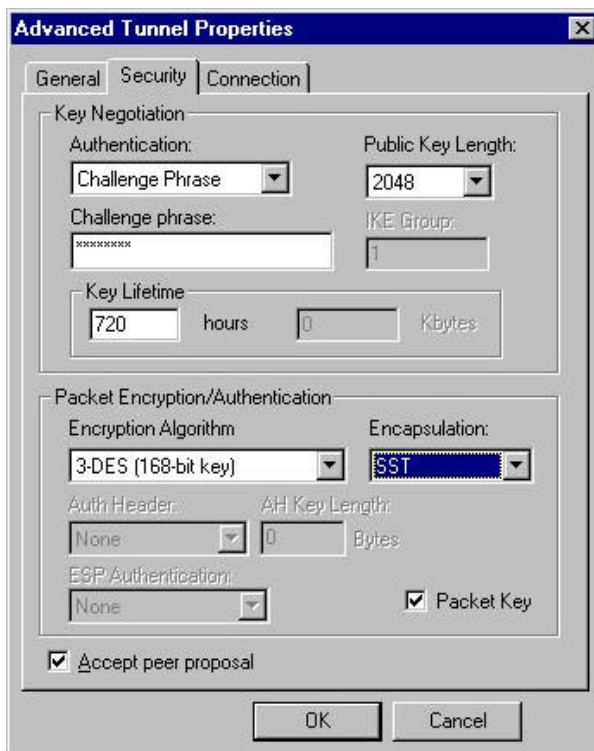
Advanced Tunnel Properties

General | Security | Connection

Key Negotiation

Authentication:
Challenge Phrase

Public Key Length:
2048

Challenge phrase:
********

IKE Group:
1

Key Lifetime
720 hours
0 Kbytes

Packet Encryption/Authentication

Encryption Algorithm
3-DES (168-bit key)

Encapsulation:
SST

Auth Header:
None

AH Key Length:
0 Bytes

ESP Authentication:
None

☑ Packet Key

☑ Accept peer proposal

OK
Cancel